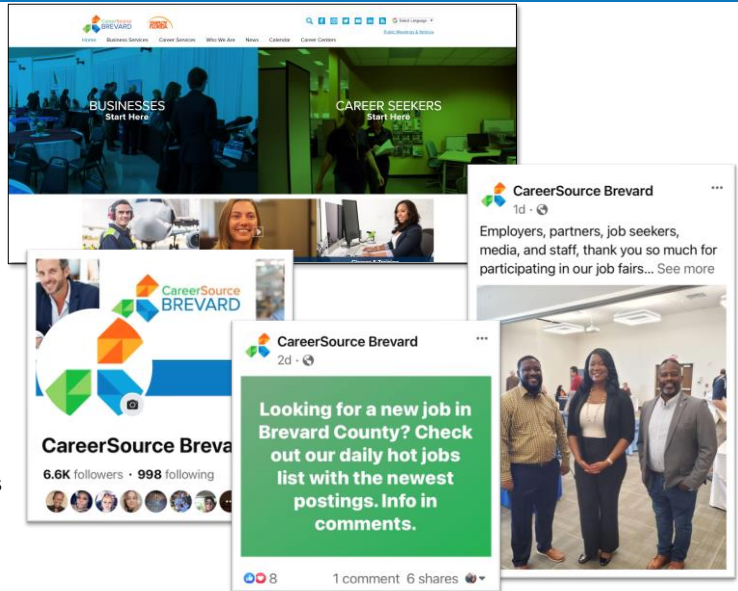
CareerSource BREVARD

Select Language

Public Meetings & Notices

Home Business Services Career Services Who We Are News Calendar Career Centers

BUSINESSES
Start Here

CAREER SEEKERS
Start Here

CareerSource BREVARD

CareerSource Brevar

6.6K followers • 998 following

CareerSource Brevard
2d •

Looking for a new job in Brevard County? Check out our daily hot jobs list with the newest postings. Info in comments.

8 1 comment 6 shares

CareerSource Brevard
1d •

Employers, partners, job seekers, media, and staff, thank you so much for participating in our job fairs... See more